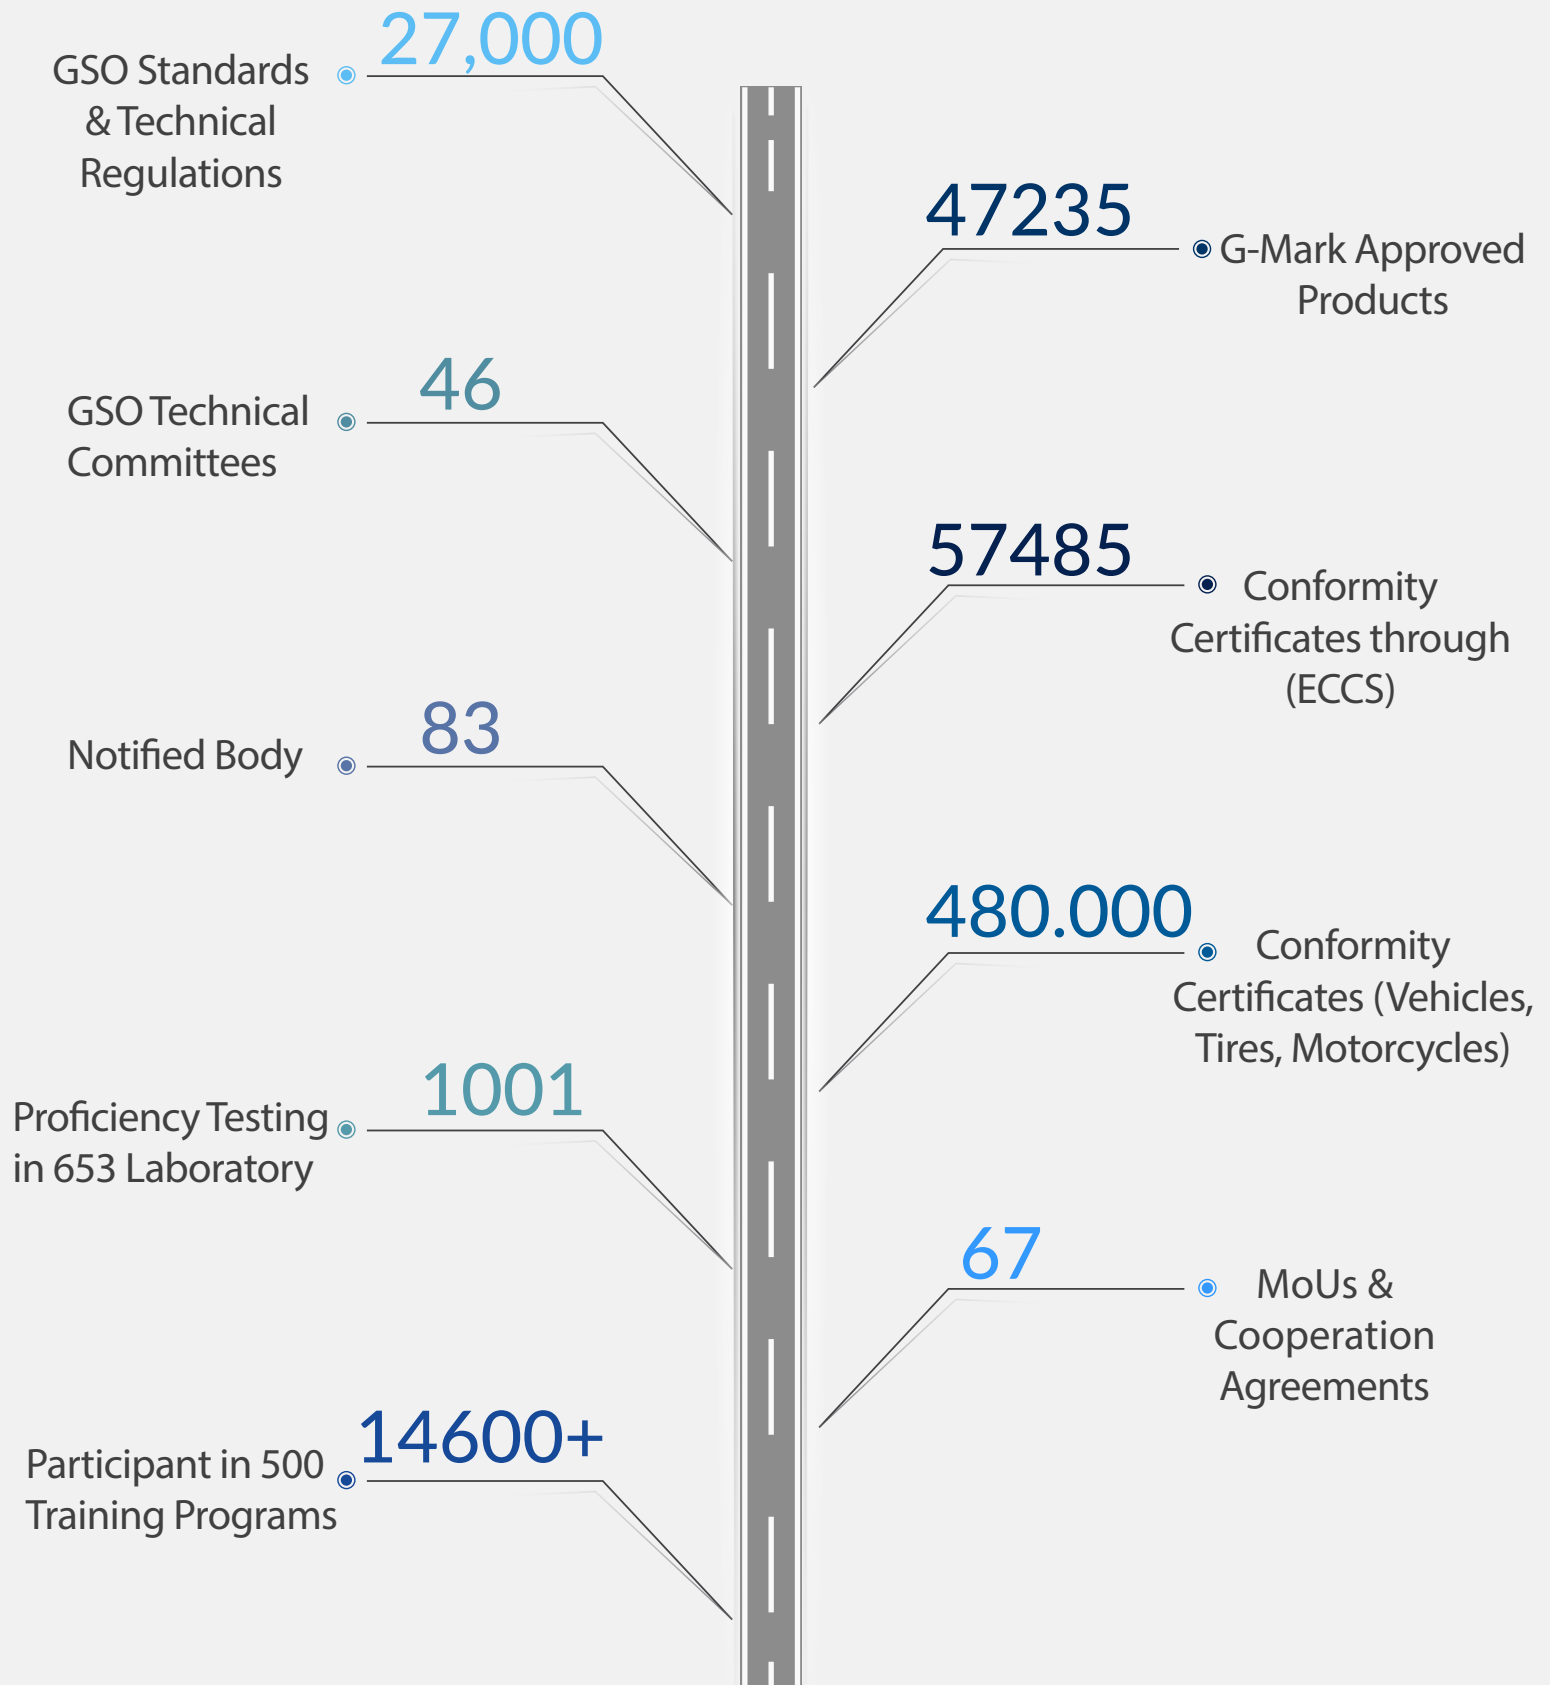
27,000
GSO Standards & Technical Regulations

47235
G-Mark Approved Products

46
GSO Technical Committees

57485
Conformity Certificates through (ECCS)

83
Notified Body

480.000
Conformity Certificates (Vehicles, Tires, Motorcycles)

1001
Proficiency Testing in 653 Laboratory

67
MoUs & Cooperation Agreements

14600+
Participant in 500 Training Programs